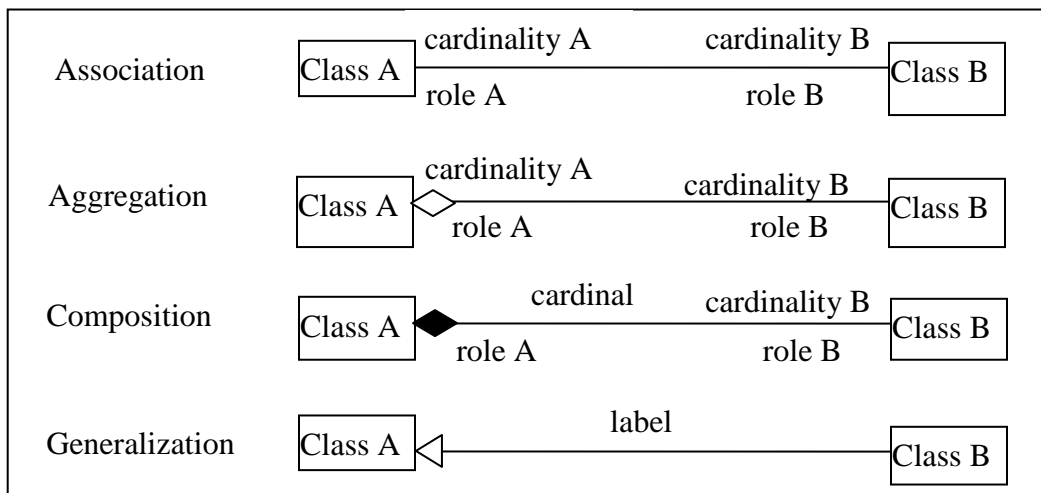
Association

Class A

cardinality A

role A

cardinality B

role B

Class B

Aggregation

Class A

cardinality A

role A

cardinality B

role B

Class B

Composition

Class A

cardinal

role A

cardinality B

role B

Class B

Generalization

Class A

label

Class B